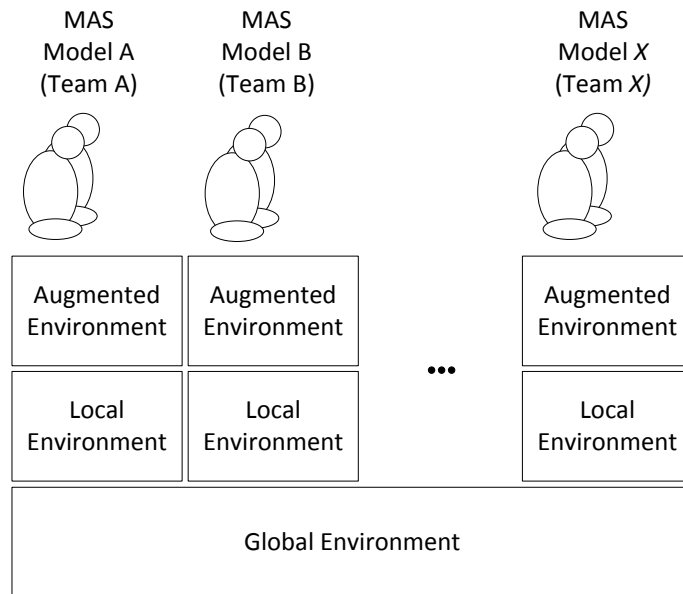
MAS
Model A
(Team A)

MAS
Model B
(Team B)

MAS
Model *X*
(Team *X)*

Augmented Environment

Augmented Environment

Augmented Environment

Local Environment

Local Environment

•••

Local Environment

Global Environment